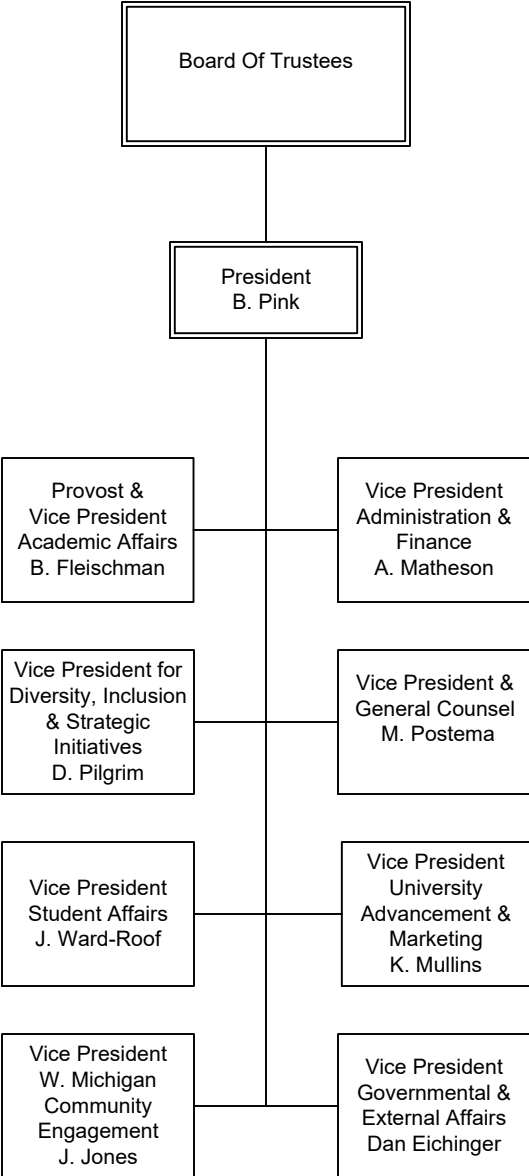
Board Of Trustees

President
B. Pink

Provost &
Vice President
Academic Affairs
B. Fleischman

Vice President
Administration &
Finance
A. Matheson

Vice President for
Diversity, Inclusion
& Strategic
Initiatives
D. Pilgrim

Vice President &
General Counsel
M. Postema

Vice President
Student Affairs
J. Ward-Roof

Vice President
University
Advancement &
Marketing
K. Mullins

Vice President
W. Michigan
Community
Engagement
J. Jones

Vice President
Governmental &
External Affairs
Dan Eichinger